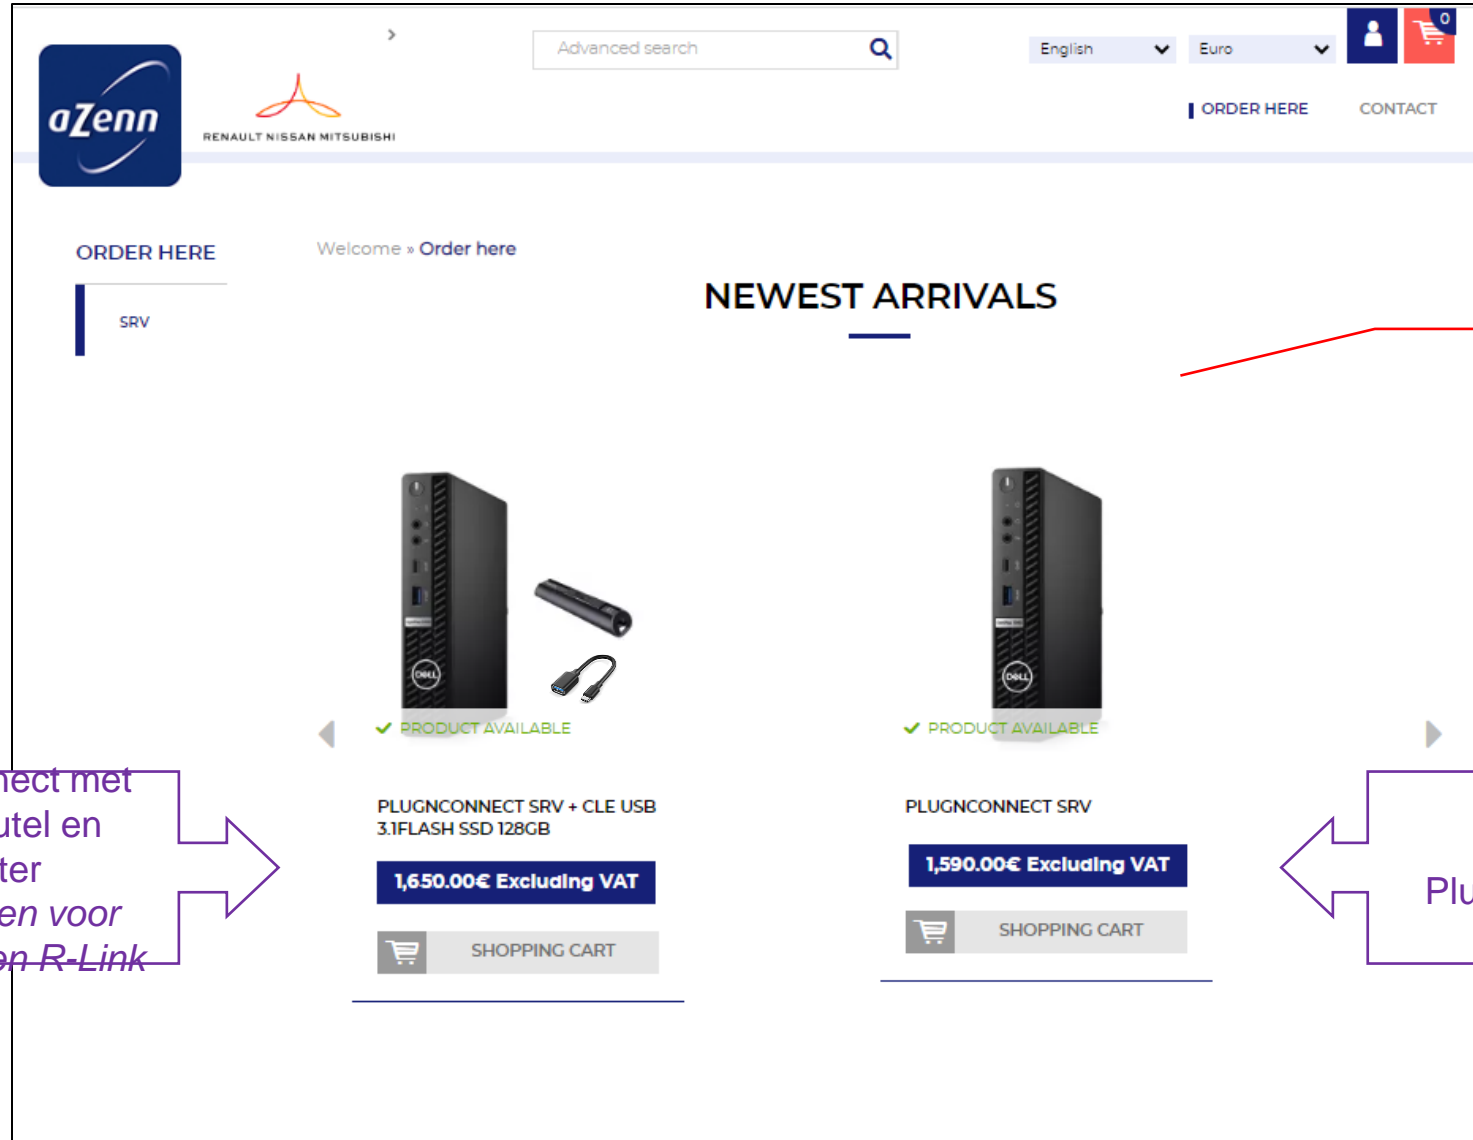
aZenn

RENAULT NISSAN MITSUBISHI

Advanced search

English
Euro
0

ORDER HERE
CONTACT

ORDER HERE
SRV

Welcome » Order here

NEWEST ARRIVALS

PRODUCT AVAILABLE

PLUGNCONNECT SRV + CLE USB 3.1FLASH SSD 128GB

1,650.00€ Excluding VAT

SHOPPING CART

PRODUCT AVAILABLE

PLUGNCONNECT SRV

1,590.00€ Excluding VAT

SHOPPING CART

nect met
utel en
ter
en voor
en R-Link

Plu